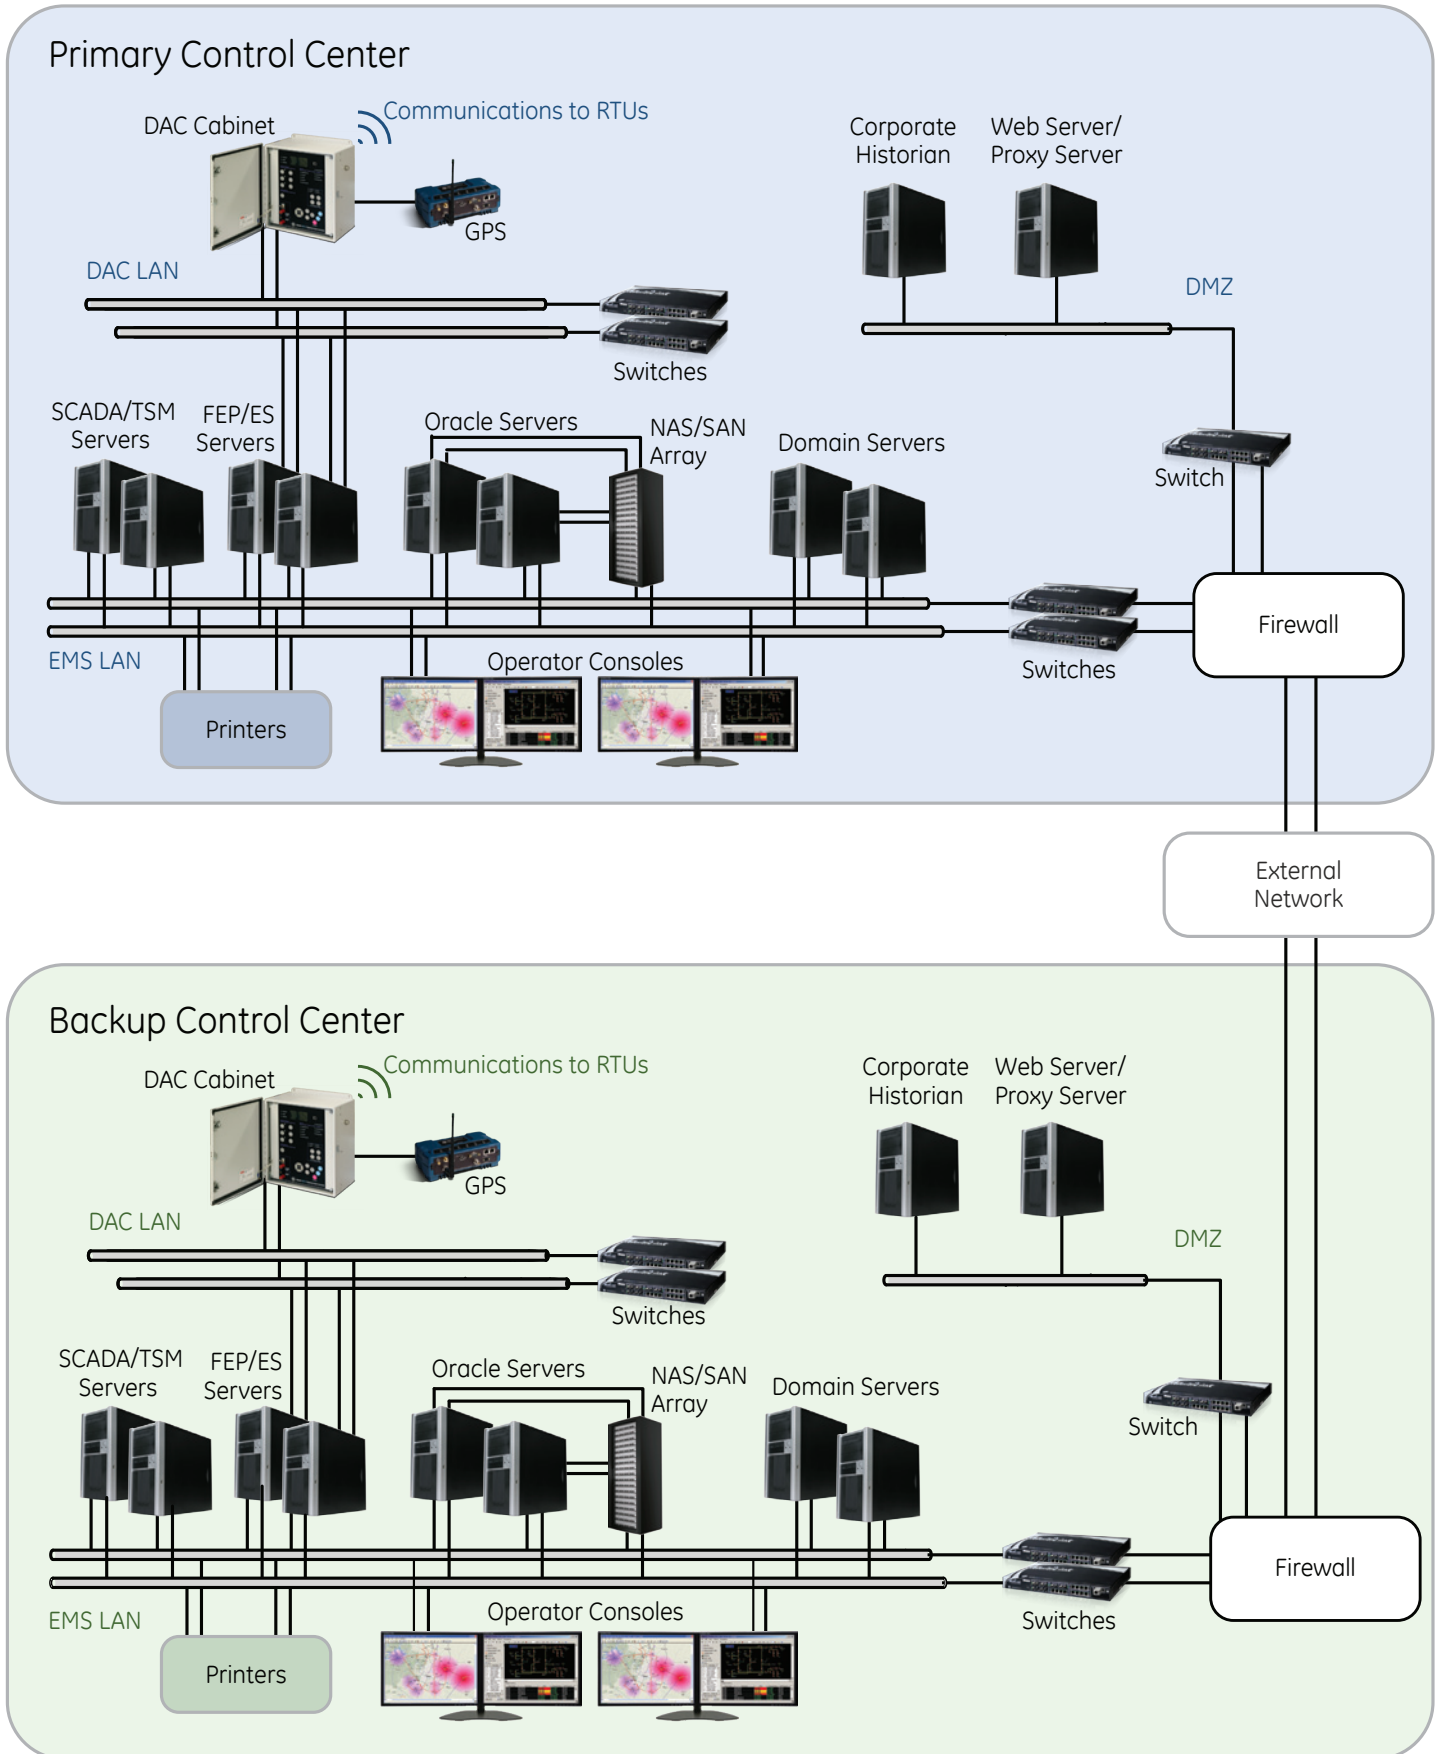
Primary Control Center

DAC Cabinet

Communications to RTUs

GPS

DAC LAN

Switches

Corporate Historian

Web Server/ Proxy Server

DMZ

Switch

SCADA/TSM Servers

FEP/ES Servers

Oracle Servers

NAS/SAN Array

Domain Servers

Firewall

EMS LAN

Operator Consoles

Switches

Printers

External Network

Backup Control Center

DAC Cabinet

Communications to RTUs

GPS

DAC LAN

Switches

Corporate Historian

Web Server/ Proxy Server

DMZ

Switch

SCADA/TSM Servers

FEP/ES Servers

Oracle Servers

NAS/SAN Array

Domain Servers

Firewall

EMS LAN

Operator Consoles

Switches

Printers